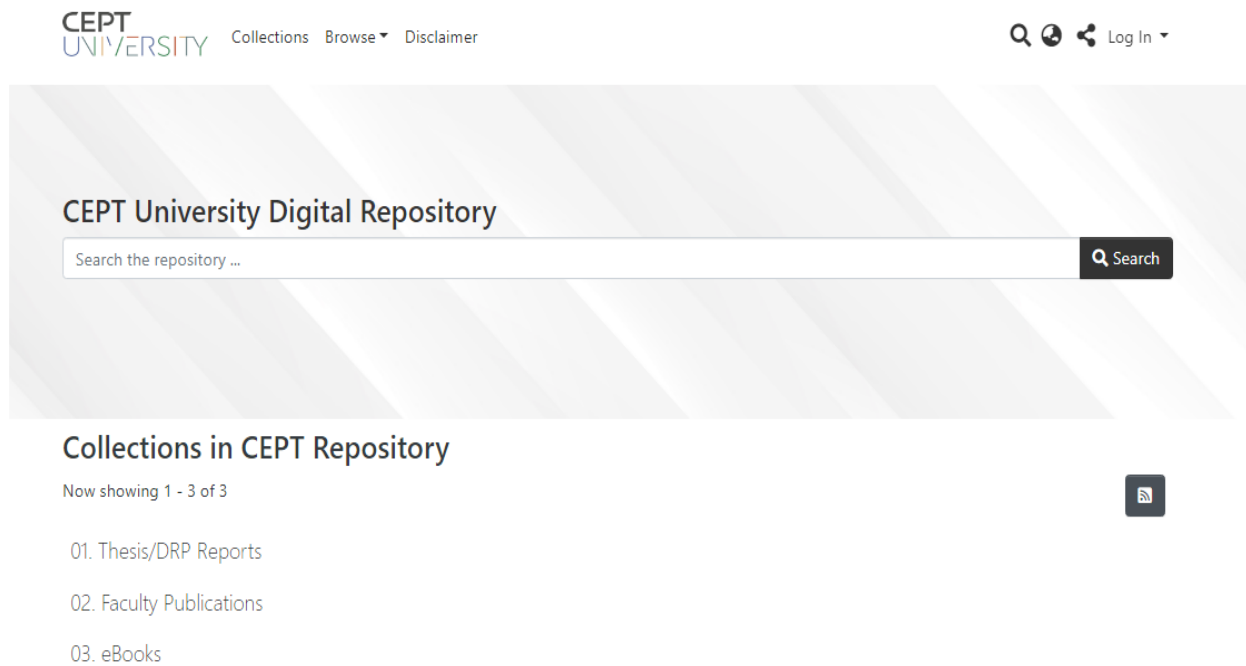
CEPT UNIVERSITY Collections Browse Disclaimer Log In

CEPT University Digital Repository

Search the repository ...

Search

Collections in CEPT Repository

Now showing 1 - 3 of 3

01. Thesis/DRP Reports

02. Faculty Publications

03. eBooks